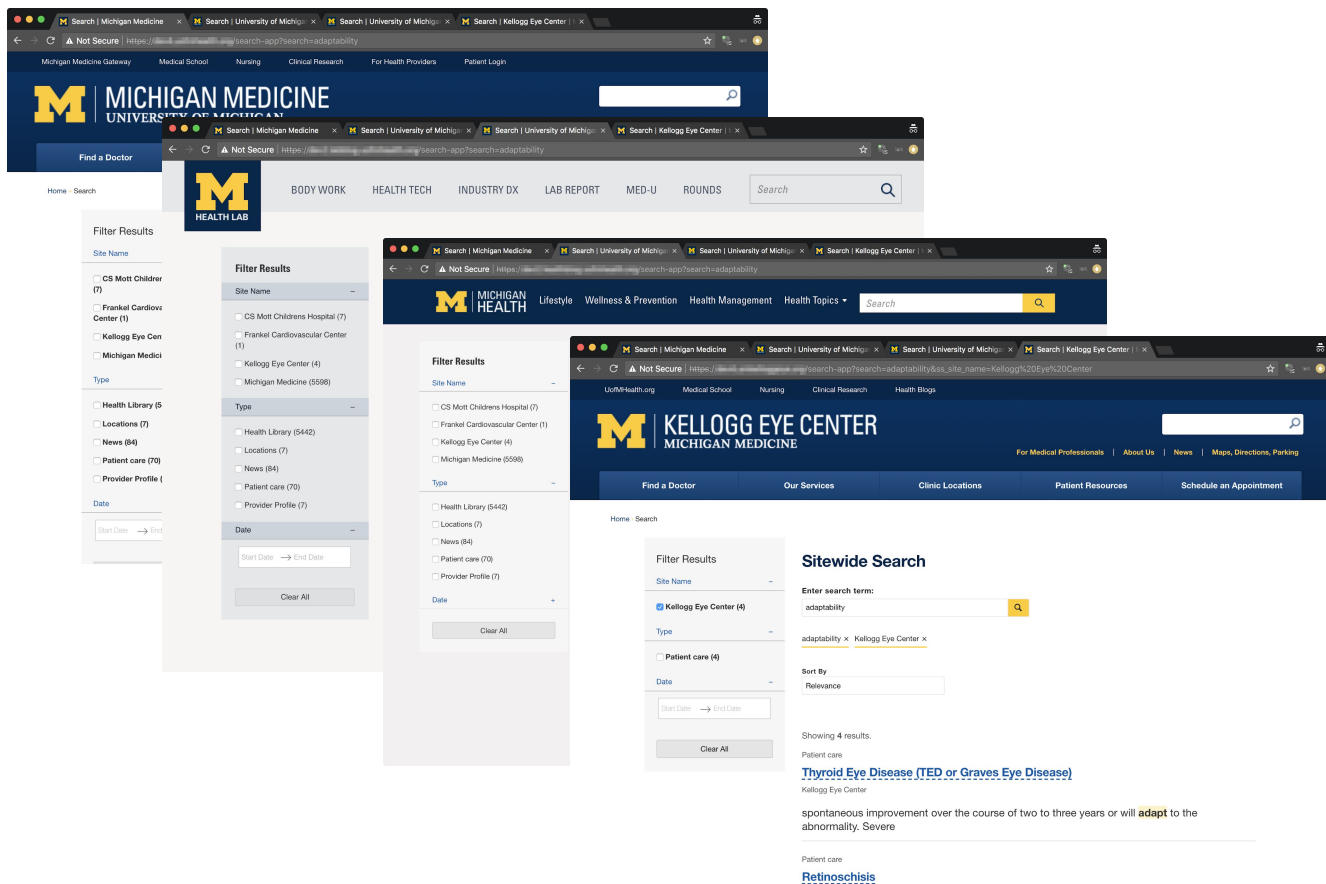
Search | Michigan Medicine × Search | University of Michiga × Search | University of Michiga × Search | Kellogg Eye Center | ×

Not Secure | https://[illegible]/search-app?search=adaptability

Michigan Medicine Gateway Medical School Nursing Clinical Research For Health Providers Patient Login

MICHIGAN MEDICINE
UNIVERSITY OF MICHIGAN

Find a Doctor

Home › Search

Filter Results
Site Name
CS Mott Childrens (7)
Frankel Cardiovascular Center (1)
Kellogg Eye Center
Michigan Medicine
Type
Health Library (5
Locations (7)
News (84)
Patient care (70)
Provider Profile (
Date
Start Date → End

Search | Michigan Medicine × Search | University of Michiga × Search | University of Michiga × Search | Kellogg Eye Center | ×

Not Secure | https://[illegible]/search-app?search=adaptability

HEALTH LAB
BODY WORK HEALTH TECH INDUSTRY DX LAB REPORT MED-U ROUNDS Search

Filter Results
Site Name –
CS Mott Childrens Hospital (7)
Frankel Cardiovascular Center (1)
Kellogg Eye Center (4)
Michigan Medicine (5598)
Type –
Health Library (5442)
Locations (7)
News (84)
Patient care (70)
Provider Profile (7)
Date –
Start Date → End Date
Clear All

Search | Michigan Medicine × Search | University of Michiga × Search | University of Michiga × Search | Kellogg Eye Center | ×

Not Secure | https://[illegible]/search-app?search=adaptability

MICHIGAN HEALTH Lifestyle Wellness & Prevention Health Management Health Topics ▾ Search

Filter Results
Site Name –
CS Mott Childrens Hospital (7)
Frankel Cardiovascular Center (1)
Kellogg Eye Center (4)
Michigan Medicine (5598)
Type –
Health Library (5442)
Locations (7)
News (84)
Patient care (70)
Provider Profile (7)
Date +
Clear All

Search | Michigan Medicine × Search | University of Michiga × Search | University of Michiga × Search | Kellogg Eye Center | ×

Not Secure | https://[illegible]/search-app?search=adaptability&ss_site_name=Kellogg%20Eye%20Center

UofMHealth.org Medical School Nursing Clinical Research Health Blogs

KELLOGG EYE CENTER
MICHIGAN MEDICINE

For Medical Professionals | About Us | News | Maps, Directions, Parking

Find a Doctor Our Services Clinic Locations Patient Resources Schedule an Appointment

Home › Search

Filter Results
Site Name –
Kellogg Eye Center (4)
Type –
Patient care (4)
Date –
Start Date → End Date
Clear All

Sitewide Search
Enter search term:
adaptability
adaptability × Kellogg Eye Center ×
Sort By
Relevance

Showing 4 results.

Patient care
Thyroid Eye Disease (TED or Graves Eye Disease)
Kellogg Eye Center
spontaneous improvement over the course of two to three years or will adapt to the abnormality. Severe

Patient care
Retinoschisis